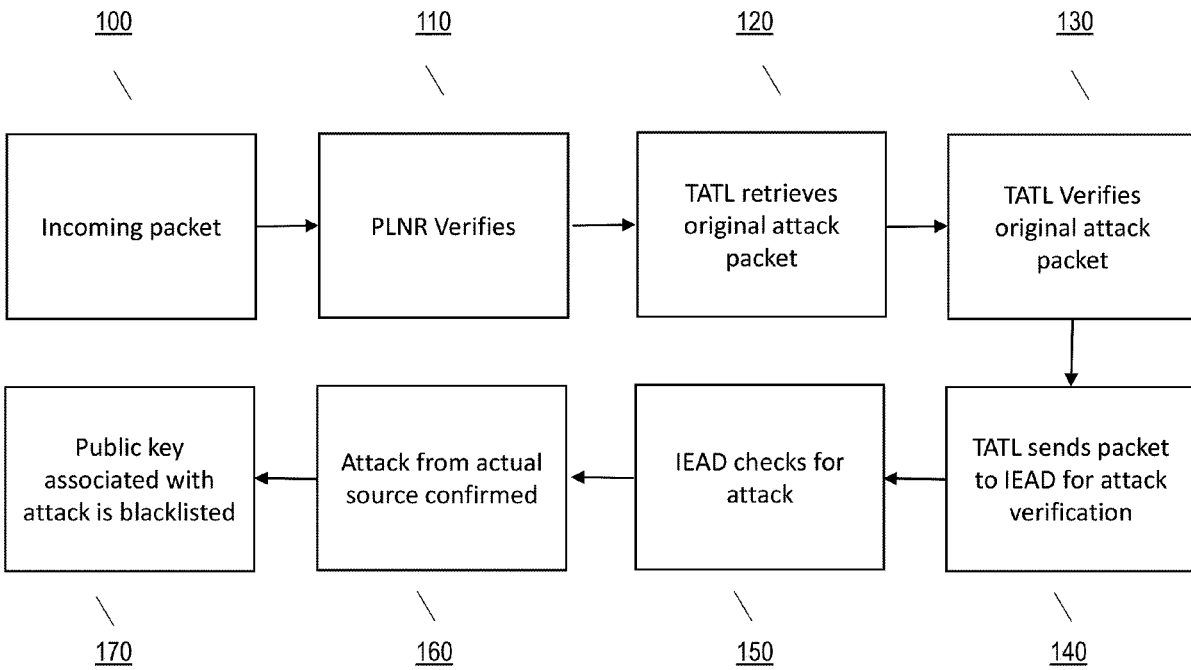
100

110

120

130

Incoming packet

PLNR Verifies

TATL retrieves original attack packet

TATL Verifies original attack packet

Public key associated with attack is blacklisted

Attack from actual source confirmed

IEAD checks for attack

TATL sends packet to IEAD for attack verification

170

160

150

140